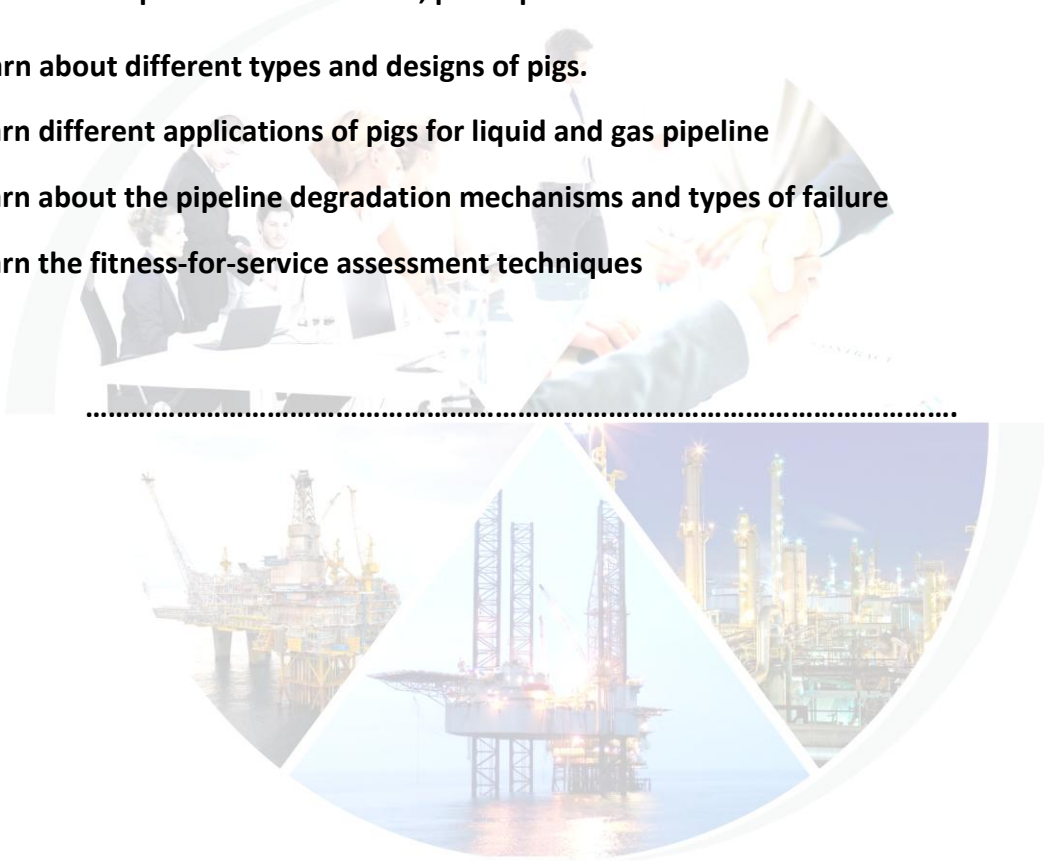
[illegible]

rn about different types and designs of pigs.

rn different applications of pigs for liquid and gas pipeline

rn about the pipeline degradation mechanisms and types of failure

rn the fitness-for-service assessment techniques

………………………………………………………………………………………….